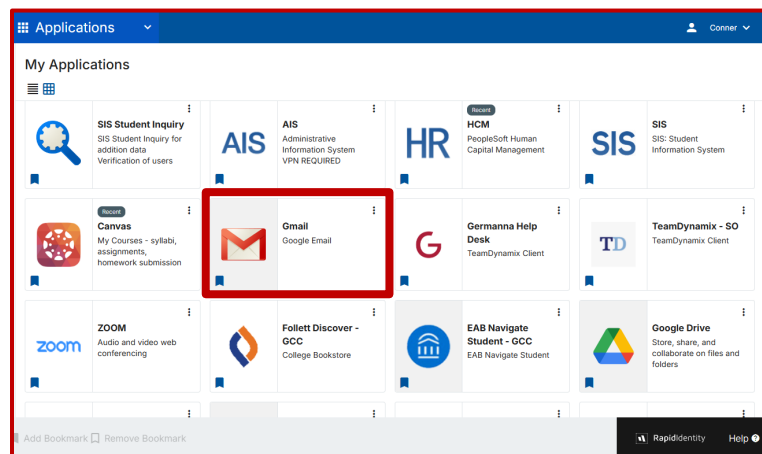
Applications

Conner

My Applications

SIS Student Inquiry
SIS Student Inquiry for addition data Verification of users

AIS
AIS
Administrative Information System VPN REQUIRED

Recent
HR
HCM
PeopleSoft Human Capital Management

SIS
SIS
SIS: Student Information System

Recent
Canvas
My Courses - syllabi, assignments, homework submission

Gmail
Google Email

G
Germanna Help Desk
TeamDynamix Client

TD
TeamDynamix - SO
TeamDynamix Client

zoom
ZOOM
Audio and video web conferencing

Follett Discover - GCC
College Bookstore

EAB Navigate Student - GCC
EAB Navigate Student

Google Drive
Store, share, and collaborate on files and folders

Add Bookmark Remove Bookmark

RapidIdentity

Help